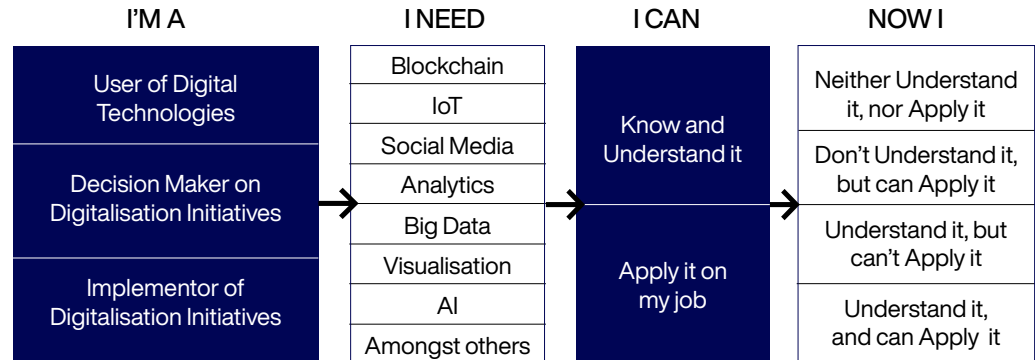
I'M A

User of Digital Technologies

Decision Maker on Digitalisation Initiatives

Implementor of Digitalisation Initiatives

I NEED

Blockchain

IoT

Social Media

Analytics

Big Data

Visualisation

AI

Amongst others

I CAN

Know and Understand it

Apply it on my job

NOW I

Neither Understand it, nor Apply it

Don't Understand it, but can Apply it

Understand it, but can't Apply it

Understand it, and can Apply it